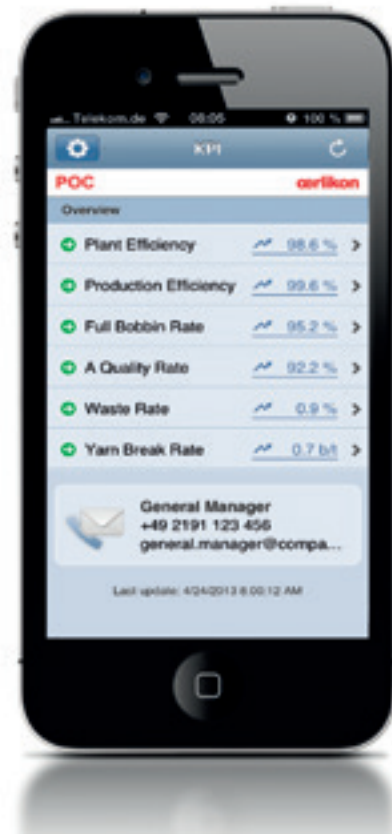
Telekom.de 08:05 100 %
KPI
POC oerlikon
Overview
Plant Efficiency 98.6 %
Production Efficiency 99.6 %
Full Bobbin Rate 95.2 %
A Quality Rate 92.2 %
Waste Rate 0.9 %
Yarn Break Rate 0.7 b/t
General Manager
+49 2191 123 456
general.manager@compa...
Last update: 4/24/2013 8:00:12 AM